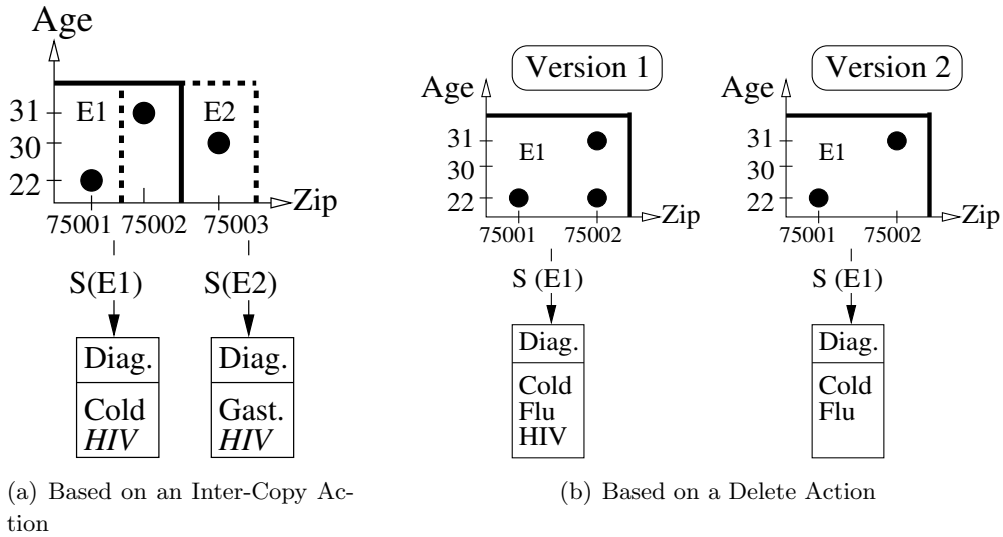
Age
31
30
22
E1
E2
Zip
75001
75002
75003
S(E1)
S(E2)

| Diag. |
|---|
| Cold *HIV* |

| Diag. |
|---|
| Gast. *HIV* |

(a) Based on an Inter-Copy Action

Version 1
Age
31
30
22
E1
Zip
75001
75002
S (E1)

| Diag. |
|---|
| Cold Flu HIV |

Version 2
Age
31
30
22
E1
Zip
75001
75002
S (E1)

| Diag. |
|---|
| Cold Flu |

(b) Based on a Delete Action